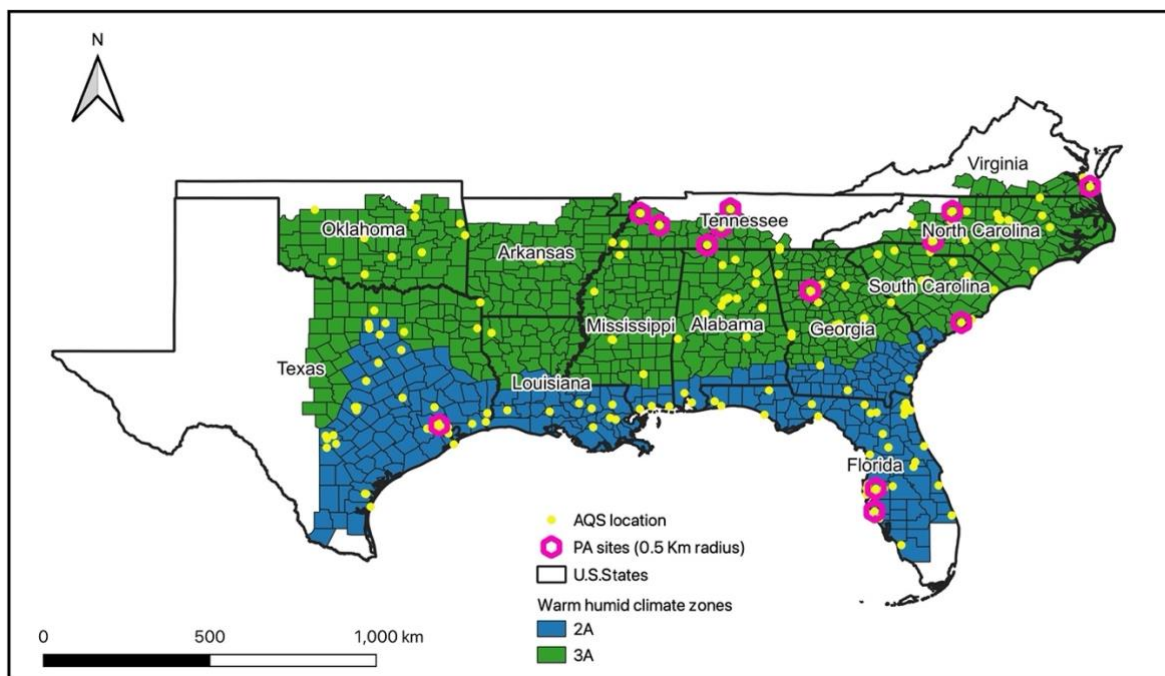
N

Virginia

Oklahoma

Tennessee

North Carolina

Arkansas

South Carolina

Mississippi

Alabama

Georgia

Texas

Louisiana

Florida

AQS location

PA sites (0.5 Km radius)

U.S.States

Warm humid climate zones

2A

3A

0

500

1,000 km